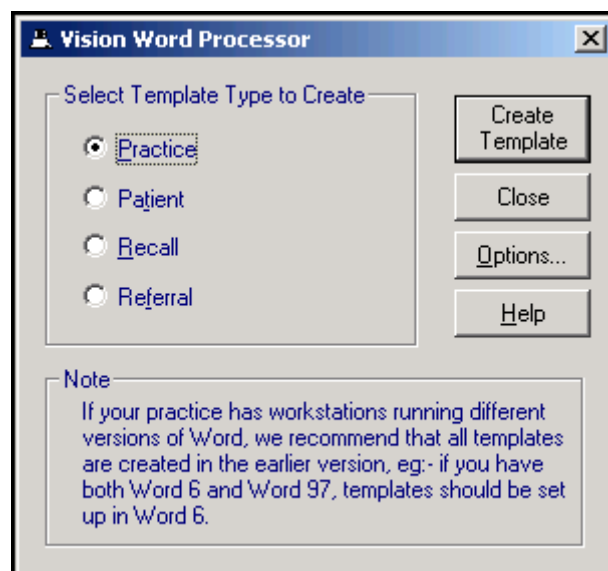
Vision Word Processor

Select Template Type to Create

Practice

Patient

Recall

Referral

Create Template

Close

Options...

Help

Note

If your practice has workstations running different versions of Word, we recommend that all templates are created in the earlier version, eg:- if you have both Word 6 and Word 97, templates should be set up in Word 6.